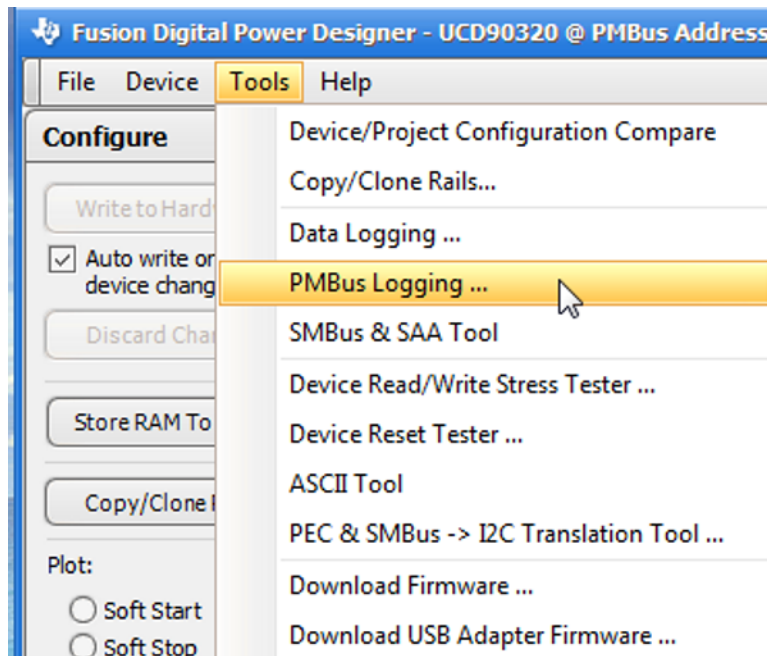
Fusion Digital Power Designer - UCD90320 @ PMBus Address

File Device Tools Help

Configure

Write to Hard

Auto write or device chang

Discard Char

Store RAM To

Copy/Clone I

Plot:

Soft Start

Soft Stop

Device/Project Configuration Compare

Copy/Clone Rails...

Data Logging ...

PMBus Logging ...

SMBus & SAA Tool

Device Read/Write Stress Tester ...

Device Reset Tester ...

ASCII Tool

PEC & SMBus -> I2C Translation Tool ...

Download Firmware ...

Download USB Adapter Firmware ...